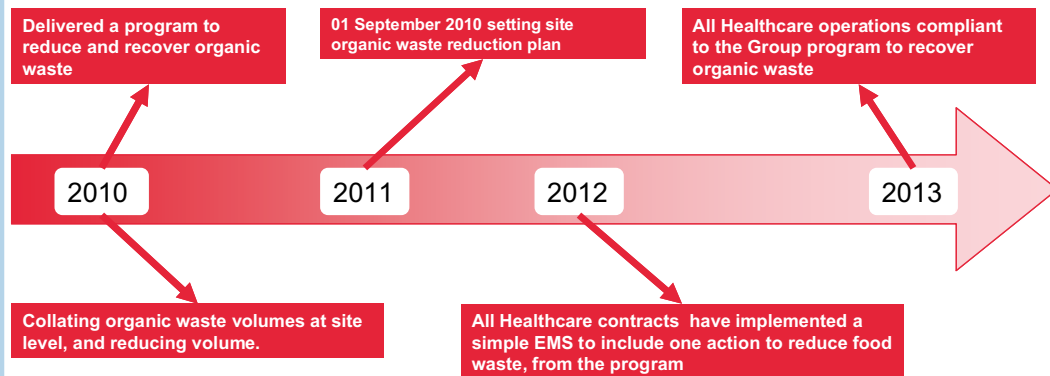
Delivered a program to reduce and recover organic waste

01 September 2010 setting site organic waste reduction plan

All Healthcare operations compliant to the Group program to recover organic waste

2010

2011

2012

2013

Collating organic waste volumes at site level, and reducing volume.

All Healthcare contracts have implemented a simple EMS to include one action to reduce food waste, from the program